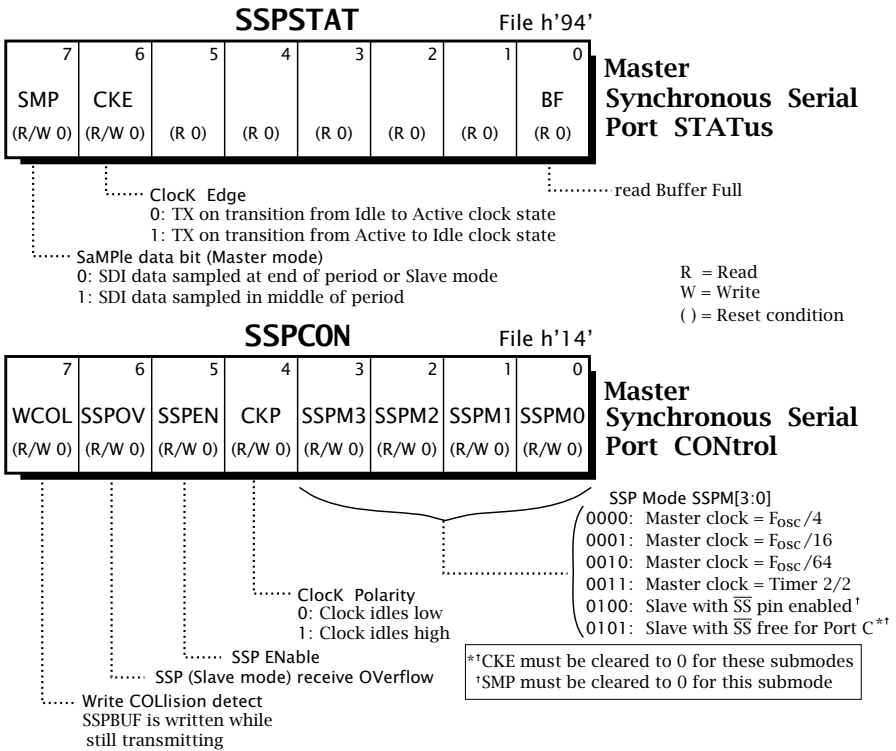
SSPSTAT File h'94'

| 7 | 6 | 5 | 4 | 3 | 2 | 1 | 0 |
|---|---|---|---|---|---|---|---|
| SMP | CKE | | | | | | BF |
| (R/W 0) | (R/W 0) | (R 0) | (R 0) | (R 0) | (R 0) | (R 0) | (R 0) |

Master Synchronous Serial Port STATus

ClocK Edge
0: TX on transition from Idle to Active clock state
1: TX on transition from Active to Idle clock state

read Buffer Full

SaMPle data bit (Master mode)
0: SDI data sampled at end of period or Slave mode
1: SDI data sampled in middle of period

R = Read
W = Write
( ) = Reset condition

SSPCON File h'14'

| 7 | 6 | 5 | 4 | 3 | 2 | 1 | 0 |
|---|---|---|---|---|---|---|---|
| WCOL | SSPOV | SSPEN | CKP | SSPM3 | SSPM2 | SSPM1 | SSPM0 |
| (R/W 0) | (R/W 0) | (R/W 0) | (R/W 0) | (R/W 0) | (R/W 0) | (R/W 0) | (R/W 0) |

Master Synchronous Serial Port CONtrol

SSP Mode SSPM[3:0]
0000: Master clock = $F_{osc}/4$
0001: Master clock = $F_{osc}/16$
0010: Master clock = $F_{osc}/64$
0011: Master clock = Timer 2/2
0100: Slave with $\overline{SS}$ pin enabled †
0101: Slave with $\overline{SS}$ free for Port C *†

ClocK Polarity
0: Clock idles low
1: Clock idles high

SSP ENable

SSP (Slave mode) receive OVerflow

*†CKE must be cleared to 0 for these submodes
†SMP must be cleared to 0 for this submode

Write COLlision detect
SSPBUF is written while still transmitting